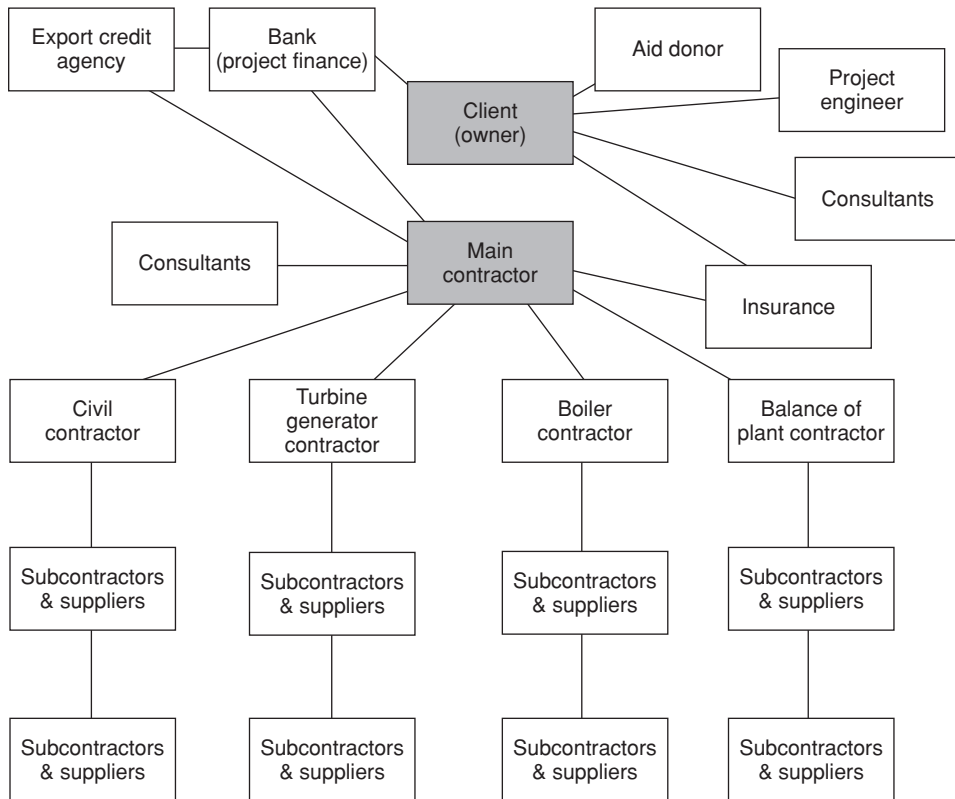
Export credit agency

Bank (project finance)

Aid donor

Client (owner)

Project engineer

Consultants

Consultants

Main contractor

Insurance

Civil contractor

Turbine generator contractor

Boiler contractor

Balance of plant contractor

Subcontractors & suppliers

Subcontractors & suppliers

Subcontractors & suppliers

Subcontractors & suppliers

Subcontractors & suppliers

Subcontractors & suppliers

Subcontractors & suppliers

Subcontractors & suppliers